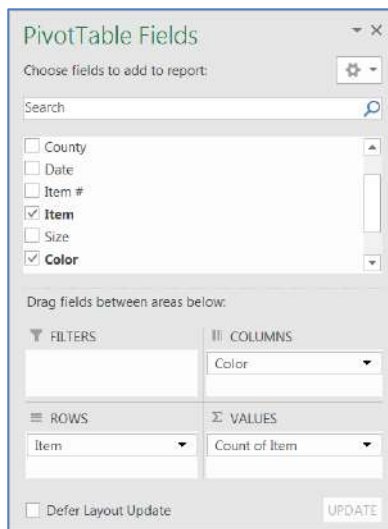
PivotTable Fields

Choose fields to add to report:

Search

County
Date
Item #
Item
Size
Color

Drag fields between areas below:

FILTERS

COLUMNS

Color

ROWS

Item

Σ VALUES

Count of Item

Defer Layout Update

UPDATE